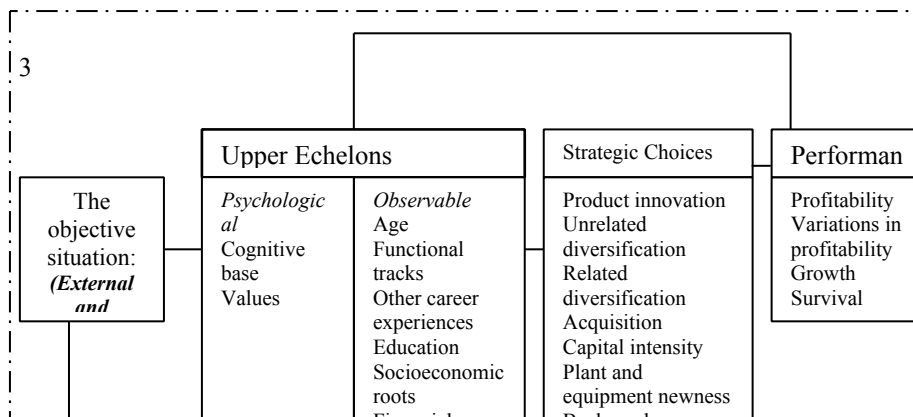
3

The objective situation: *(External and*

Upper Echelons

*Psychological*
Cognitive base
Values

*Observable*
Age
Functional tracks
Other career experiences
Education
Socioeconomic roots
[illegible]

Strategic Choices

Product innovation
Unrelated diversification
Related diversification
Acquisition
Capital intensity
Plant and equipment newness
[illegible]

Performan

Profitability
Variations in profitability
Growth
Survival